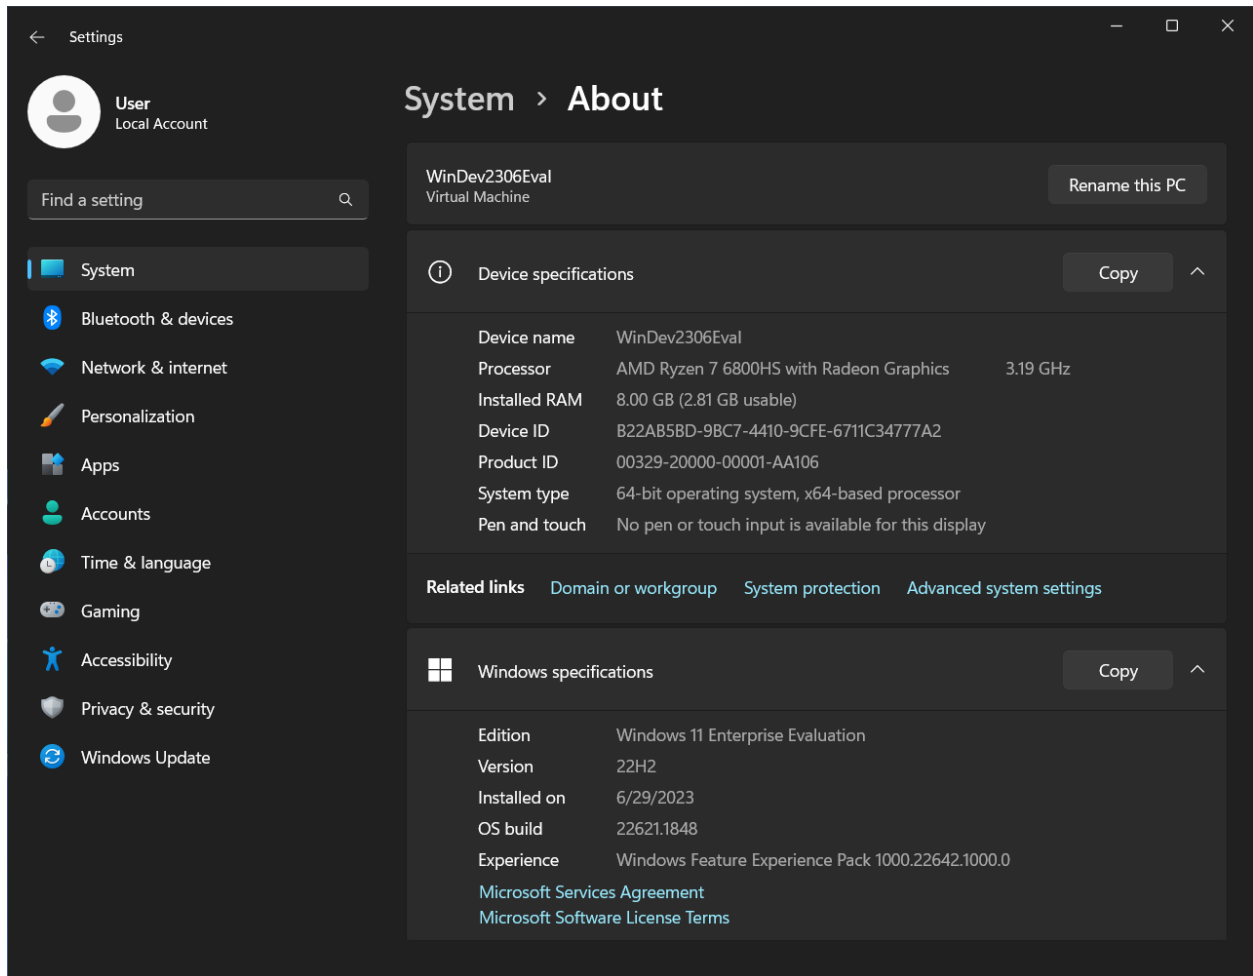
Settings

User
Local Account

Find a setting

System
Bluetooth & devices
Network & internet
Personalization
Apps
Accounts
Time & language
Gaming
Accessibility
Privacy & security
Windows Update

System › About

WinDev2306Eval
Virtual Machine

Rename this PC

Device specifications

Copy

| | |
|---|---|
| Device name | WinDev2306Eval |
| Processor | AMD Ryzen 7 6800HS with Radeon Graphics 3.19 GHz |
| Installed RAM | 8.00 GB (2.81 GB usable) |
| Device ID | B22AB5BD-9BC7-4410-9CFE-6711C34777A2 |
| Product ID | 00329-20000-00001-AA106 |
| System type | 64-bit operating system, x64-based processor |
| Pen and touch | No pen or touch input is available for this display |

Related links Domain or workgroup System protection Advanced system settings

Windows specifications

Copy

| | |
|---|---|
| Edition | Windows 11 Enterprise Evaluation |
| Version | 22H2 |
| Installed on | 6/29/2023 |
| OS build | 22621.1848 |
| Experience | Windows Feature Experience Pack 1000.22642.1000.0 |

Microsoft Services Agreement
Microsoft Software License Terms